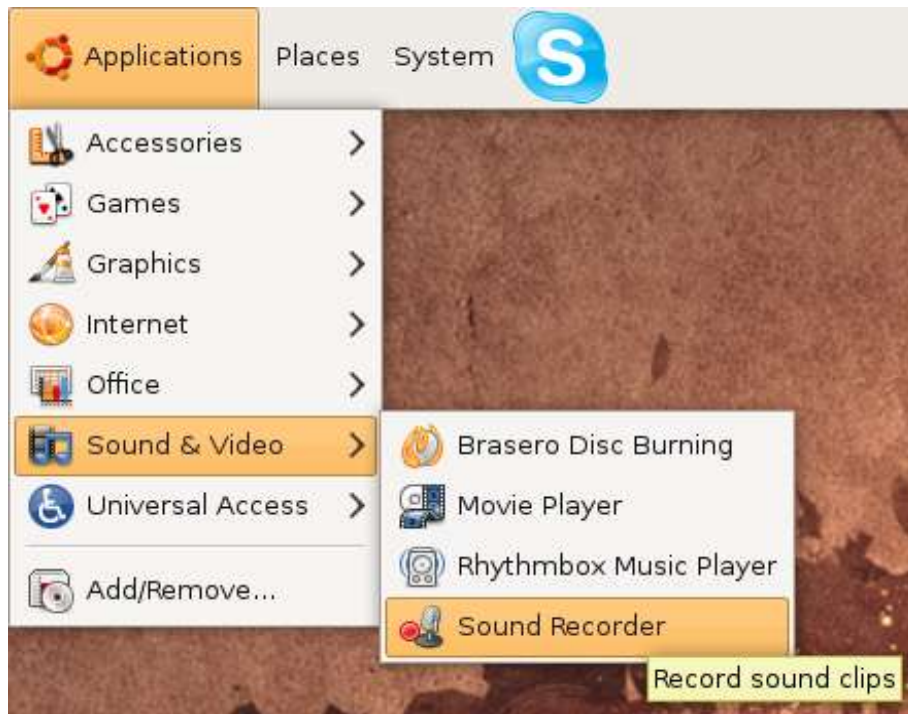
Applications Places System

Accessories
Games
Graphics
Internet
Office
Sound & Video
Universal Access
Add/Remove...

Brasero Disc Burning
Movie Player
Rhythmbox Music Player
Sound Recorder

Record sound clips